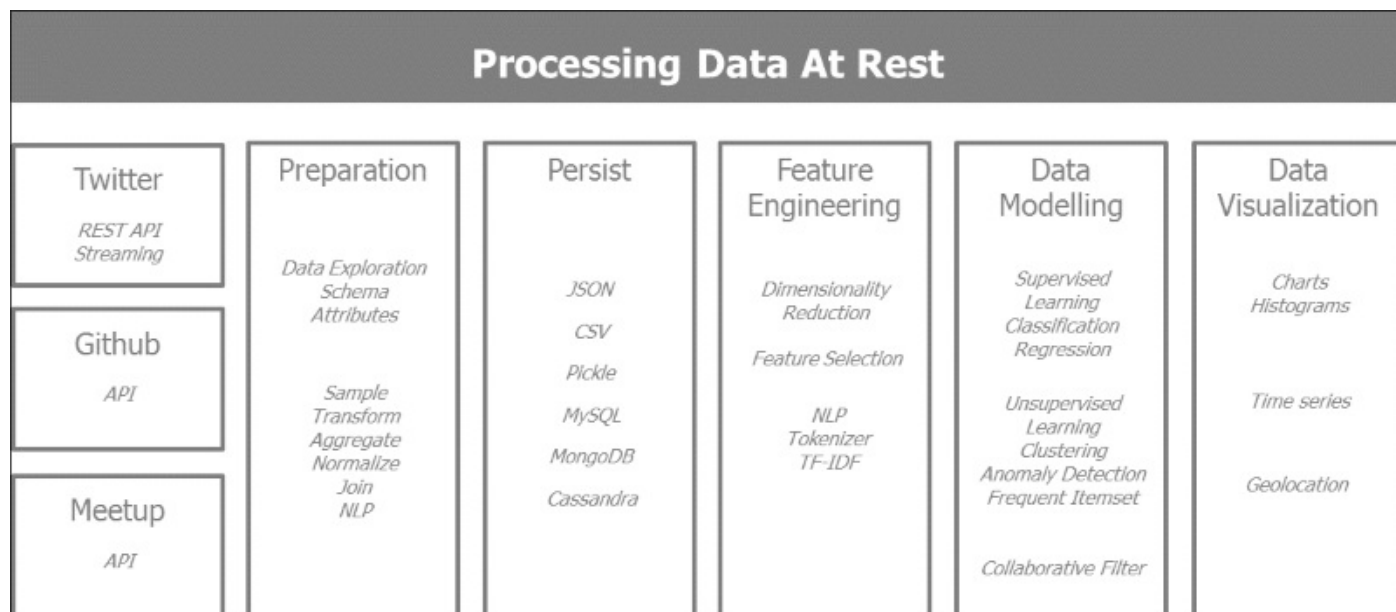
Processing Data At Rest

Twitter

REST API
Streaming

Github

API

Meetup

API

Preparation

Data Exploration
Schema
Attributes

Sample
Transform
Aggregate
Normalize
Join
NLP

Persist

JSON

CSV

Pickle

MySQL

MongoDB

Cassandra

Feature Engineering

Dimensionality Reduction

Feature Selection

NLP
Tokenizer
TF-IDF

Data Modelling

Supervised Learning
Classification
Regression

Unsupervised Learning
Clustering
Anomaly Detection
Frequent Itemset

Collaborative Filter

Data Visualization

Charts
Histograms

Time series

Geolocation